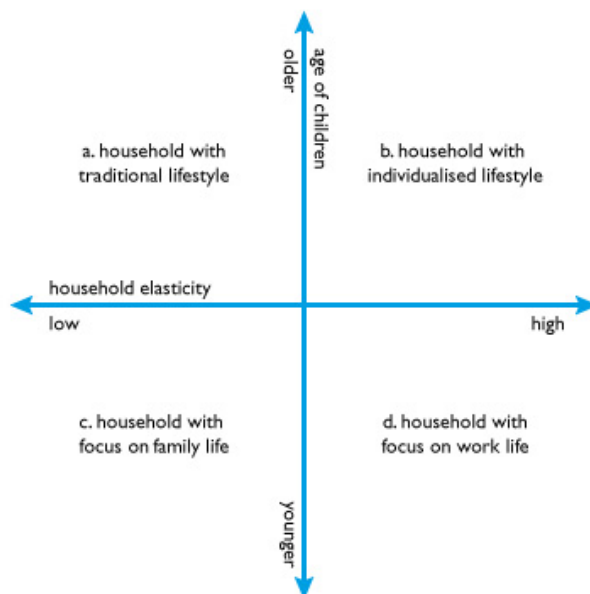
older

age of children

a. household with traditional lifestyle

b. household with individualised lifestyle

household elasticity

low

high

c. household with focus on family life

d. household with focus on work life

younger